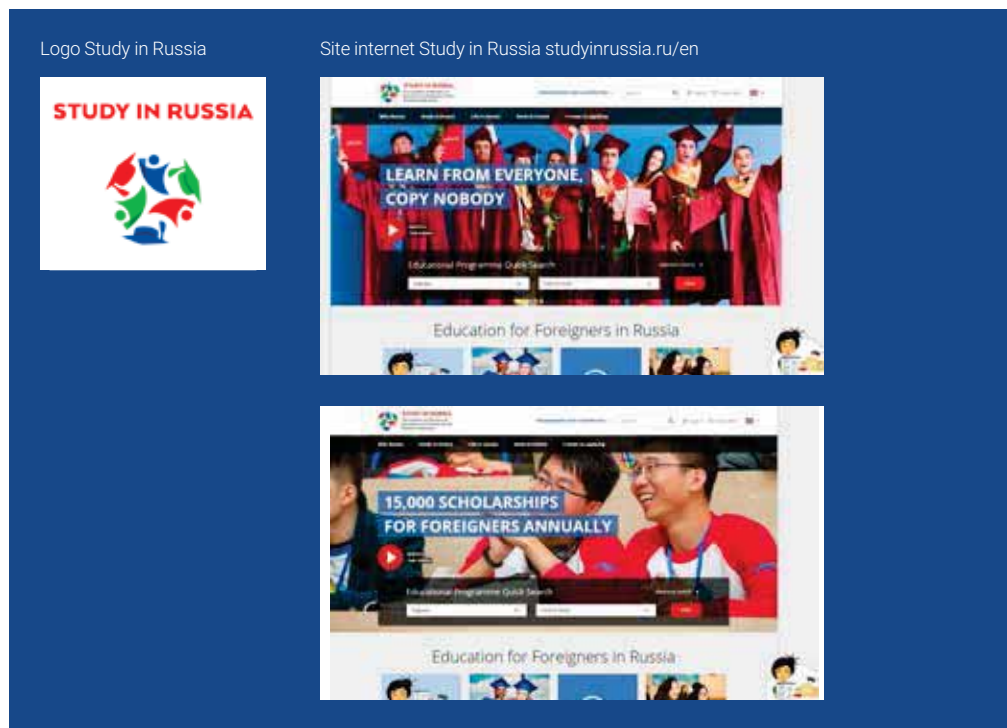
Logo Study in Russia

STUDY IN RUSSIA

Site internet Study in Russia studyinrussia.ru/en

LEARN FROM EVERYONE, COPY NOBODY

Educational Programme Quick Search

Education for Foreigners in Russia

15,000 SCHOLARSHIPS FOR FOREIGNERS ANNUALLY

Educational Programme Quick Search

Education for Foreigners in Russia